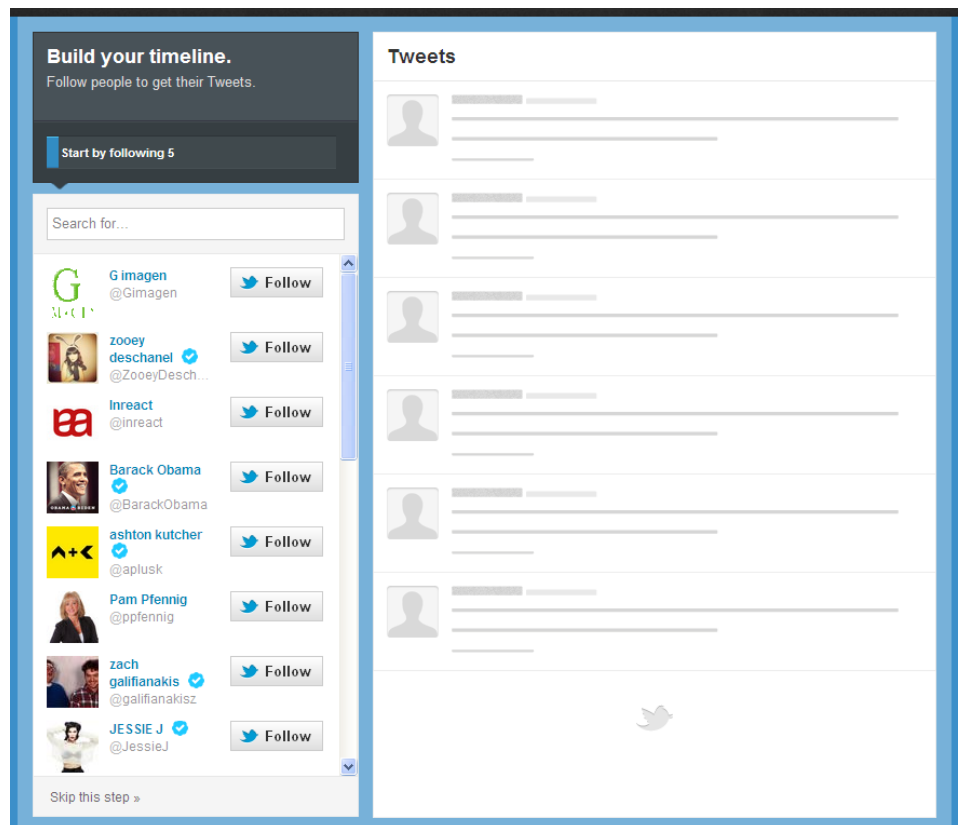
Build your timeline.
Follow people to get their Tweets.

Start by following 5

Search for...

G imagen
@Gimagen
Follow

zooey deschanel
@ZooeyDesch...
Follow

Inreact
@inreact
Follow

Barack Obama
@BarackObama
Follow

ashton kutcher
@aplusk
Follow

Pam Pfennig
@ppfennig
Follow

zach galifianakis
@galifianakisz
Follow

JESSIE J
@JessieJ
Follow

Skip this step »

Tweets